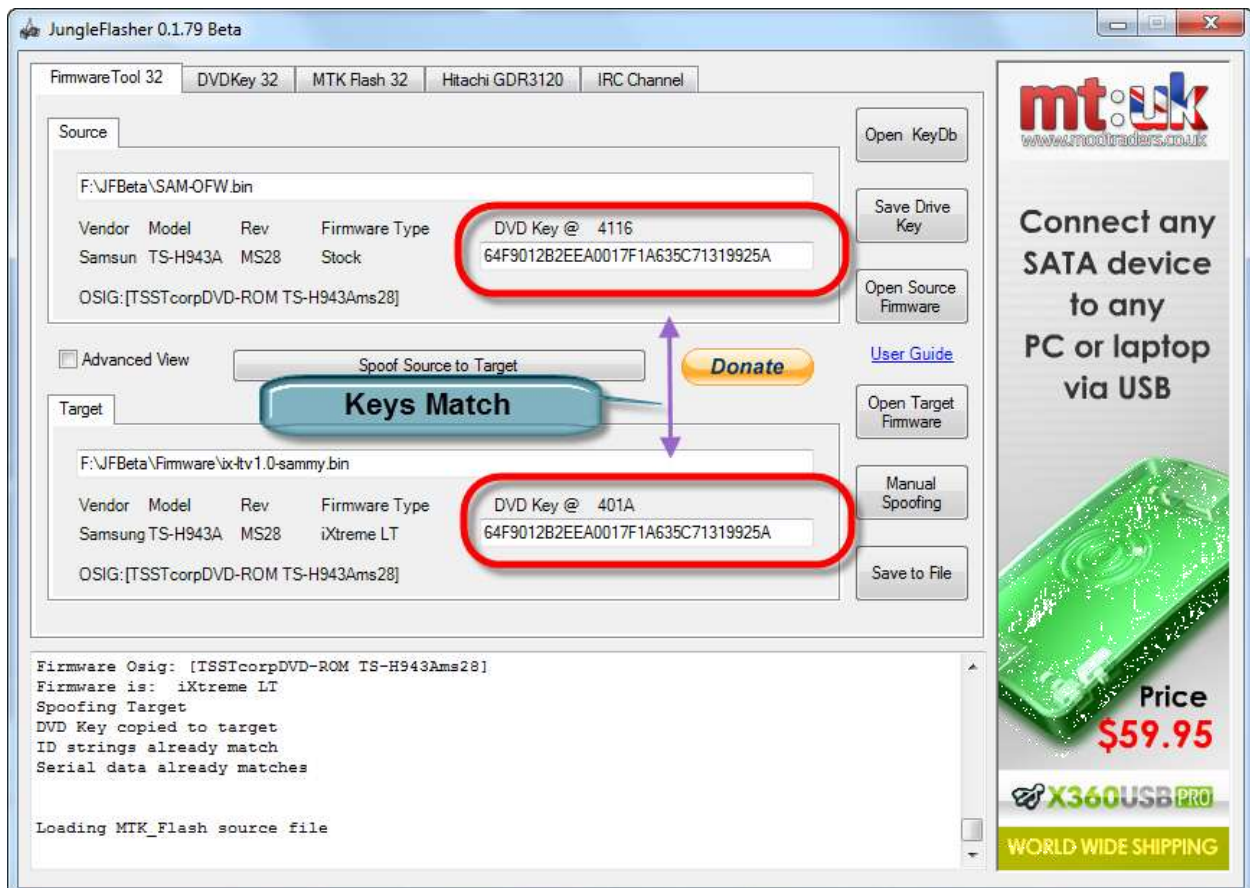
JungleFlasher 0.1.79 Beta

FirmwareTool 32 | DVDKey 32 | MTK Flash 32 | Hitachi GDR3120 | IRC Channel

Source

F:\JFBeta\SAM-OFW.bin

Vendor Model Rev Firmware Type
Samsun TS-H943A MS28 Stock

DVD Key @ 4116
64F9012B2EEA0017F1A635C71319925A

OSIG:[TSSTcorpDVD-ROM TS-H943Ams28]

Open KeyDb

Save Drive Key

Open Source Firmware

Advanced View

Spoof Source to Target

Donate

User Guide

Keys Match

Target

Open Target Firmware

F:\JFBeta\Firmware\ix-ltv1.0-sammy.bin

Vendor Model Rev Firmware Type
Samsung TS-H943A MS28 iXtreme LT

DVD Key @ 401A
64F9012B2EEA0017F1A635C71319925A

Manual Spoofing

OSIG:[TSSTcorpDVD-ROM TS-H943Ams28]

Save to File

Firmware Osig: [TSSTcorpDVD-ROM TS-H943Ams28]
Firmware is: iXtreme LT
Spoofing Target
DVD Key copied to target
ID strings already match
Serial data already matches

Loading MTK_Flash source file

mt:uk
www.modtraders.co.uk

Connect any SATA device to any PC or laptop via USB

Price
$59.95

X360USB PRO

WORLD WIDE SHIPPING